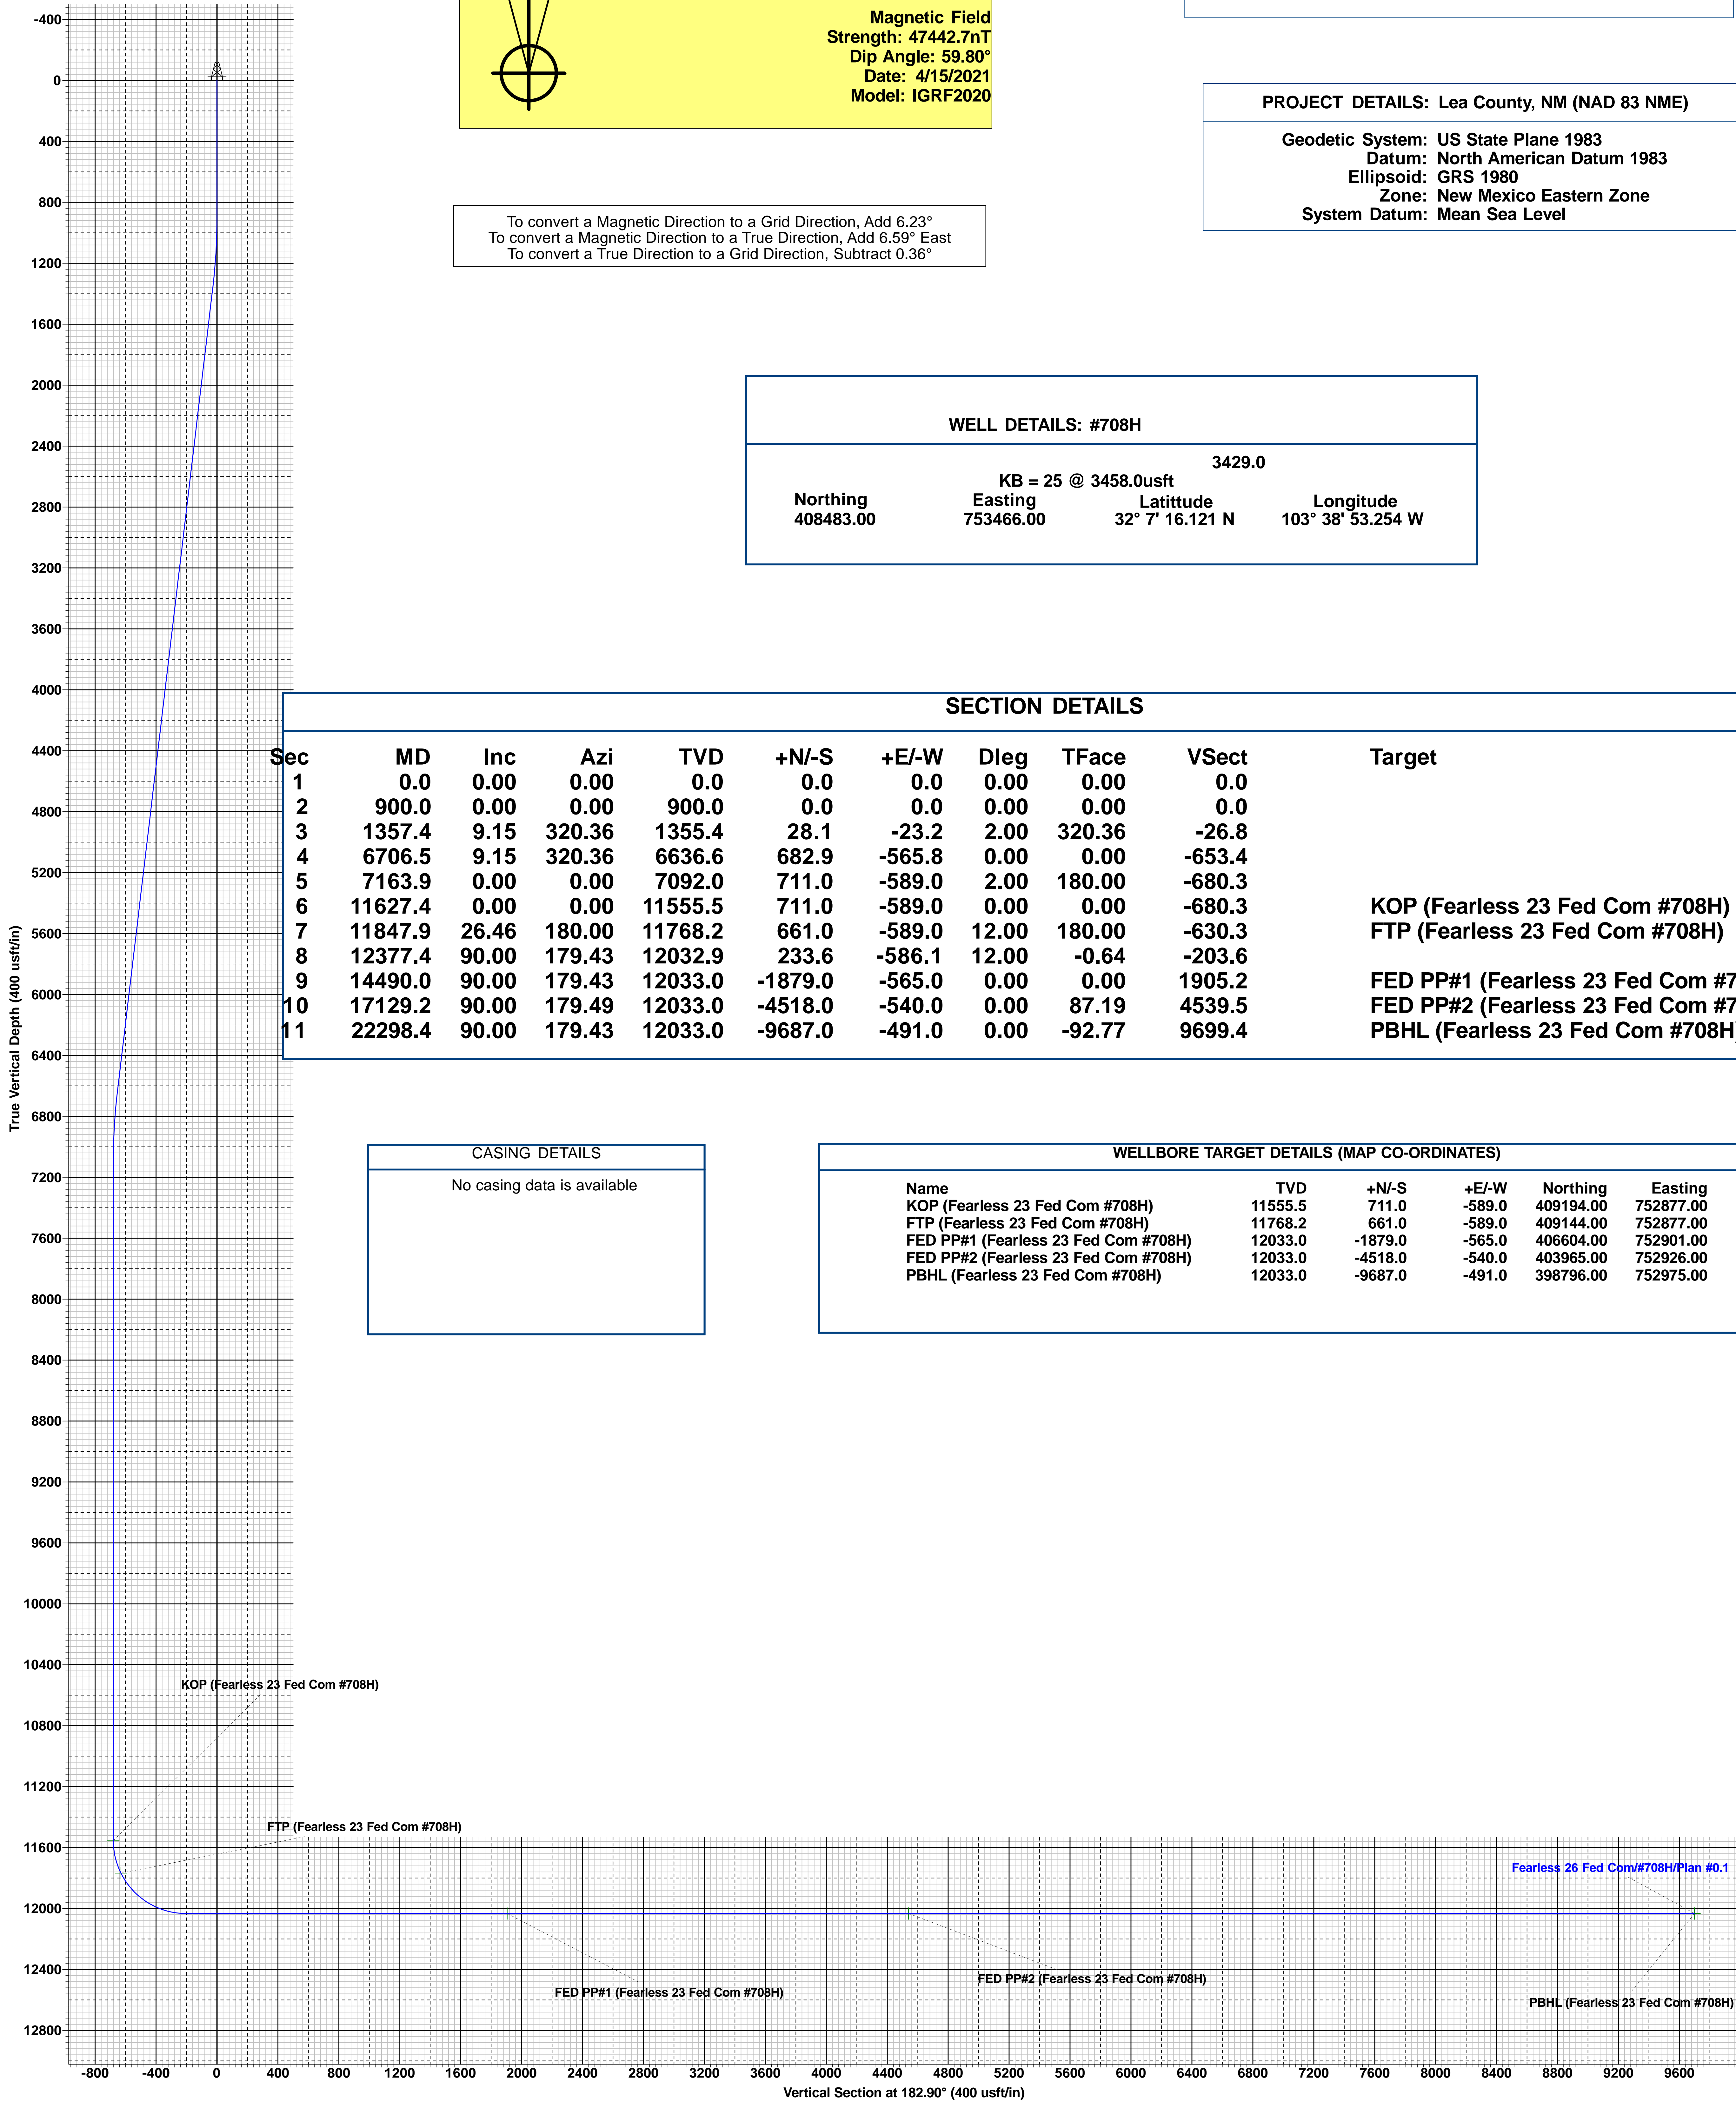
-400
0
400
800
1200
1600
2000
2400
2800
3200
3600
4000
4400
4800
5200
5600
6000
6400
6800
7200
7600
8000
8400
8800
9200
9600
10000
10400
10800
11200
11600
12000
12400
12800

True Vertical Depth (400 usft/in)

Magnetic Field
Strength: 47442.7nT
Dip Angle: 59.80°
Date: 4/15/2021
Model: IGRF2020

PROJECT DETAILS: Lea County, NM (NAD 83 NME)

Geodetic System: US State Plane 1983
Datum: North American Datum 1983
Ellipsoid: GRS 1980
Zone: New Mexico Eastern Zone
System Datum: Mean Sea Level

To convert a Magnetic Direction to a Grid Direction, Add 6.23°
To convert a Magnetic Direction to a True Direction, Add 6.59° East
To convert a True Direction to a Grid Direction, Subtract 0.36°

WELL DETAILS: #708H

3429.0
KB = 25 @ 3458.0usft

| Northing | Easting | Latittude | Longitude |
|---|---|---|---|
| 408483.00 | 753466.00 | 32° 7' 16.121 N | 103° 38' 53.254 W |

SECTION DETAILS

| Sec | MD | Inc | Azi | TVD | +N/-S | +E/-W | Dleg | TFace | VSect | Target |
|---|---|---|---|---|---|---|---|---|---|---|
| 1 | 0.0 | 0.00 | 0.00 | 0.0 | 0.0 | 0.0 | 0.00 | 0.00 | 0.0 | |
| 2 | 900.0 | 0.00 | 0.00 | 900.0 | 0.0 | 0.0 | 0.00 | 0.00 | 0.0 | |
| 3 | 1357.4 | 9.15 | 320.36 | 1355.4 | 28.1 | -23.2 | 2.00 | 320.36 | -26.8 | |
| 4 | 6706.5 | 9.15 | 320.36 | 6636.6 | 682.9 | -565.8 | 0.00 | 0.00 | -653.4 | |
| 5 | 7163.9 | 0.00 | 0.00 | 7092.0 | 711.0 | -589.0 | 2.00 | 180.00 | -680.3 | |
| 6 | 11627.4 | 0.00 | 0.00 | 11555.5 | 711.0 | -589.0 | 0.00 | 0.00 | -680.3 | KOP (Fearless 23 Fed Com #708H) |
| 7 | 11847.9 | 26.46 | 180.00 | 11768.2 | 661.0 | -589.0 | 12.00 | 180.00 | -630.3 | FTP (Fearless 23 Fed Com #708H) |
| 8 | 12377.4 | 90.00 | 179.43 | 12032.9 | 233.6 | -586.1 | 12.00 | -0.64 | -203.6 | |
| 9 | 14490.0 | 90.00 | 179.43 | 12033.0 | -1879.0 | -565.0 | 0.00 | 0.00 | 1905.2 | FED PP#1 (Fearless 23 Fed Com #7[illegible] |
| 10 | 17129.2 | 90.00 | 179.49 | 12033.0 | -4518.0 | -540.0 | 0.00 | 87.19 | 4539.5 | FED PP#2 (Fearless 23 Fed Com #7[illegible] |
| 11 | 22298.4 | 90.00 | 179.43 | 12033.0 | -9687.0 | -491.0 | 0.00 | -92.77 | 9699.4 | PBHL (Fearless 23 Fed Com #708H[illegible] |

CASING DETAILS
No casing data is available

WELLBORE TARGET DETAILS (MAP CO-ORDINATES)

| Name | TVD | +N/-S | +E/-W | Northing | Easting |
|---|---|---|---|---|---|
| KOP (Fearless 23 Fed Com #708H) | 11555.5 | 711.0 | -589.0 | 409194.00 | 752877.00 |
| FTP (Fearless 23 Fed Com #708H) | 11768.2 | 661.0 | -589.0 | 409144.00 | 752877.00 |
| FED PP#1 (Fearless 23 Fed Com #708H) | 12033.0 | -1879.0 | -565.0 | 406604.00 | 752901.00 |
| FED PP#2 (Fearless 23 Fed Com #708H) | 12033.0 | -4518.0 | -540.0 | 403965.00 | 752926.00 |
| PBHL (Fearless 23 Fed Com #708H) | 12033.0 | -9687.0 | -491.0 | 398796.00 | 752975.00 |

KOP (Fearless 23 Fed Com #708H)
FTP (Fearless 23 Fed Com #708H)
Fearless 26 Fed Com/#708H/Plan #0.1
FED PP#1 (Fearless 23 Fed Com #708H)
FED PP#2 (Fearless 23 Fed Com #708H)
PBHL (Fearless 23 Fed Com #708H)

-800 -400 0 400 800 1200 1600 2000 2400 2800 3200 3600 4000 4400 4800 5200 5600 6000 6400 6800 7200 7600 8000 8400 8800 9200 9600
Vertical Section at 182.90° (400 usft/in)